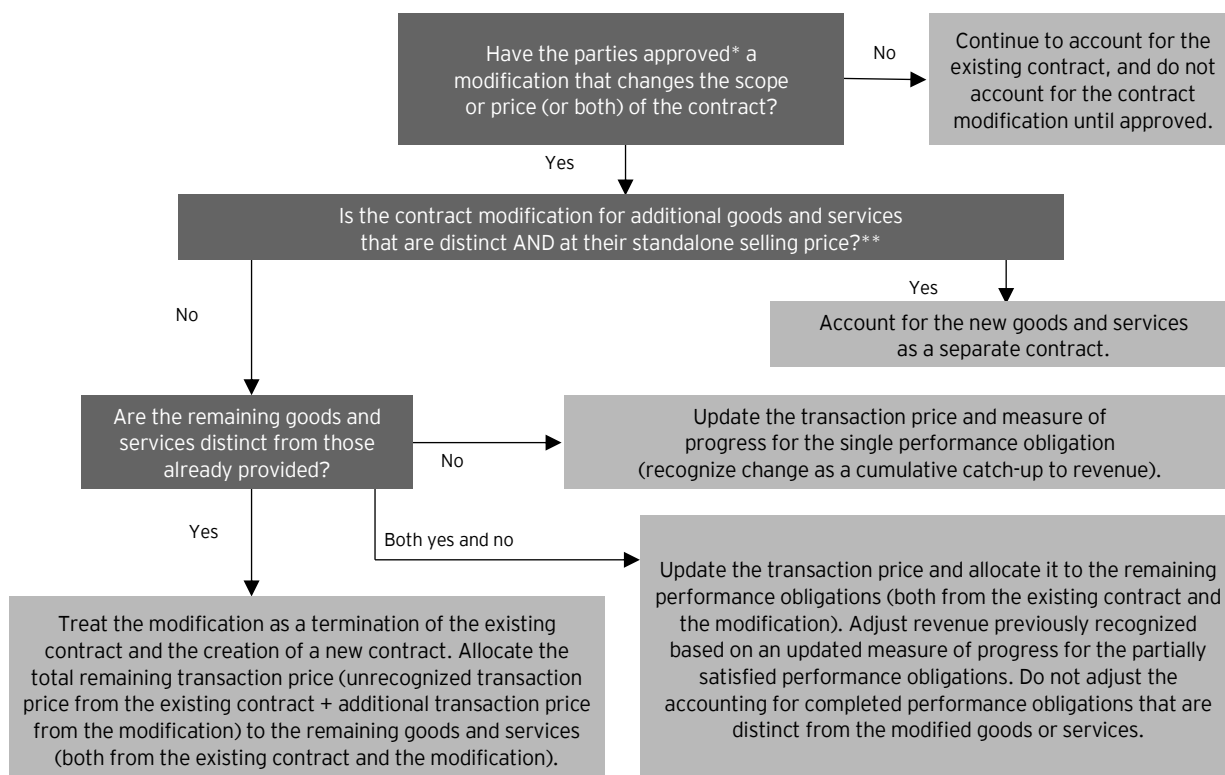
Have the parties approved* a modification that changes the scope or price (or both) of the contract?

No

Continue to account for the existing contract, and do not account for the contract modification until approved.

Yes

Is the contract modification for additional goods and services that are distinct AND at their standalone selling price?**

No

Yes

Account for the new goods and services as a separate contract.

Are the remaining goods and services distinct from those already provided?

No

Update the transaction price and measure of progress for the single performance obligation (recognize change as a cumulative catch-up to revenue).

Yes

Both yes and no

Treat the modification as a termination of the existing contract and the creation of a new contract. Allocate the total remaining transaction price (unrecognized transaction price from the existing contract + additional transaction price from the modification) to the remaining goods and services (both from the existing contract and the modification).

Update the transaction price and allocate it to the remaining performance obligations (both from the existing contract and the modification). Adjust revenue previously recognized based on an updated measure of progress for the partially satisfied performance obligations. Do not adjust the accounting for completed performance obligations that are distinct from the modified goods or services.